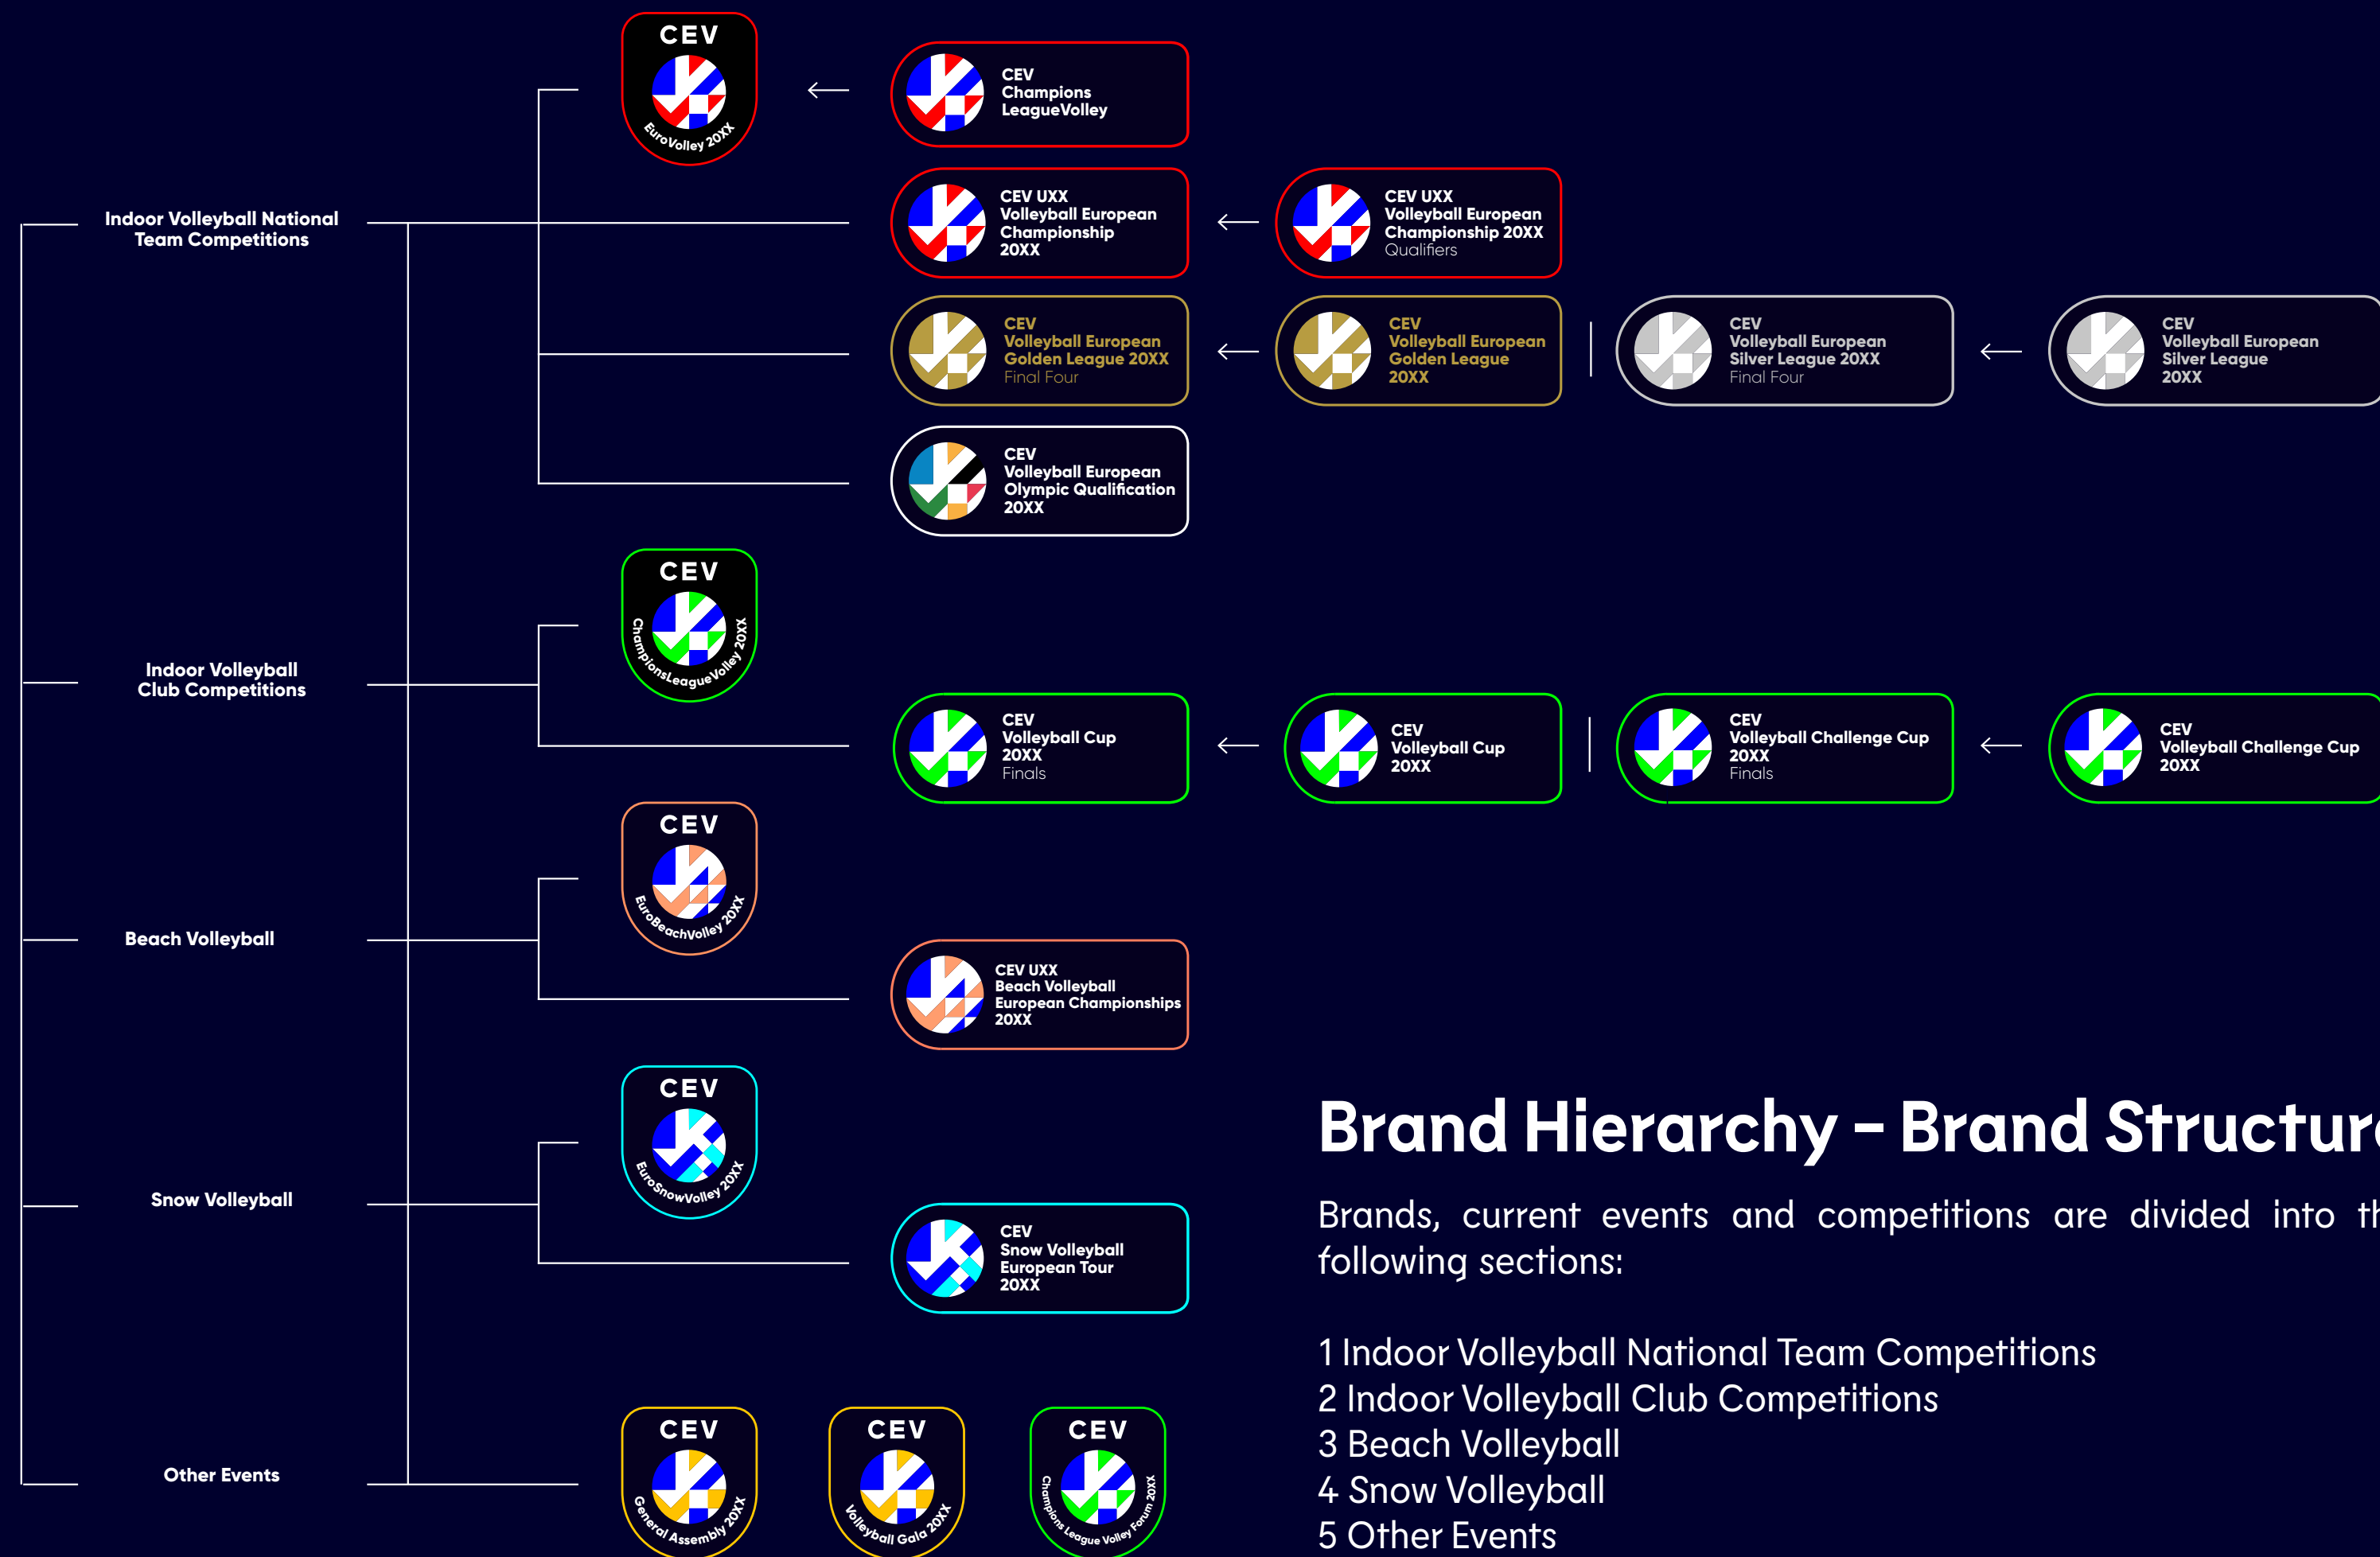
CEV
EuroVolley 20XX

CEV
Champions
LeagueVolley

Indoor Volleyball National Team Competitions

CEV UXX
Volleyball European
Championship
20XX

CEV UXX
Volleyball European
Championship 20XX
Qualifiers

CEV
Volleyball European
Golden League 20XX
Final Four

CEV
Volleyball European
Golden League
20XX

CEV
Volleyball European
Silver League 20XX
Final Four

CEV
Volleyball European
Silver League
20XX

CEV
Volleyball European
Olympic Qualification
20XX

CEV
ChampionsLeagueVolley 20XX

Indoor Volleyball Club Competitions

CEV
Volleyball Cup
20XX
Finals

CEV
Volleyball Cup
20XX

CEV
Volleyball Challenge Cup
20XX
Finals

CEV
Volleyball Challenge Cup
20XX

CEV
EuroBeachVolley 20XX

Beach Volleyball

CEV UXX
Beach Volleyball
European Championships
20XX

CEV
EuroSnowVolley 20XX

Snow Volleyball

CEV
Snow Volleyball
European Tour
20XX

Other Events

CEV
General Assembly 20XX

CEV
Volleyball Gala 20XX

CEV
Champions League Volley Forum 20XX

Brand Hierarchy – Brand Structur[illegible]

Brands, current events and competitions are divided into th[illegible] following sections:

1 Indoor Volleyball National Team Competitions
2 Indoor Volleyball Club Competitions
3 Beach Volleyball
4 Snow Volleyball
5 Other Events